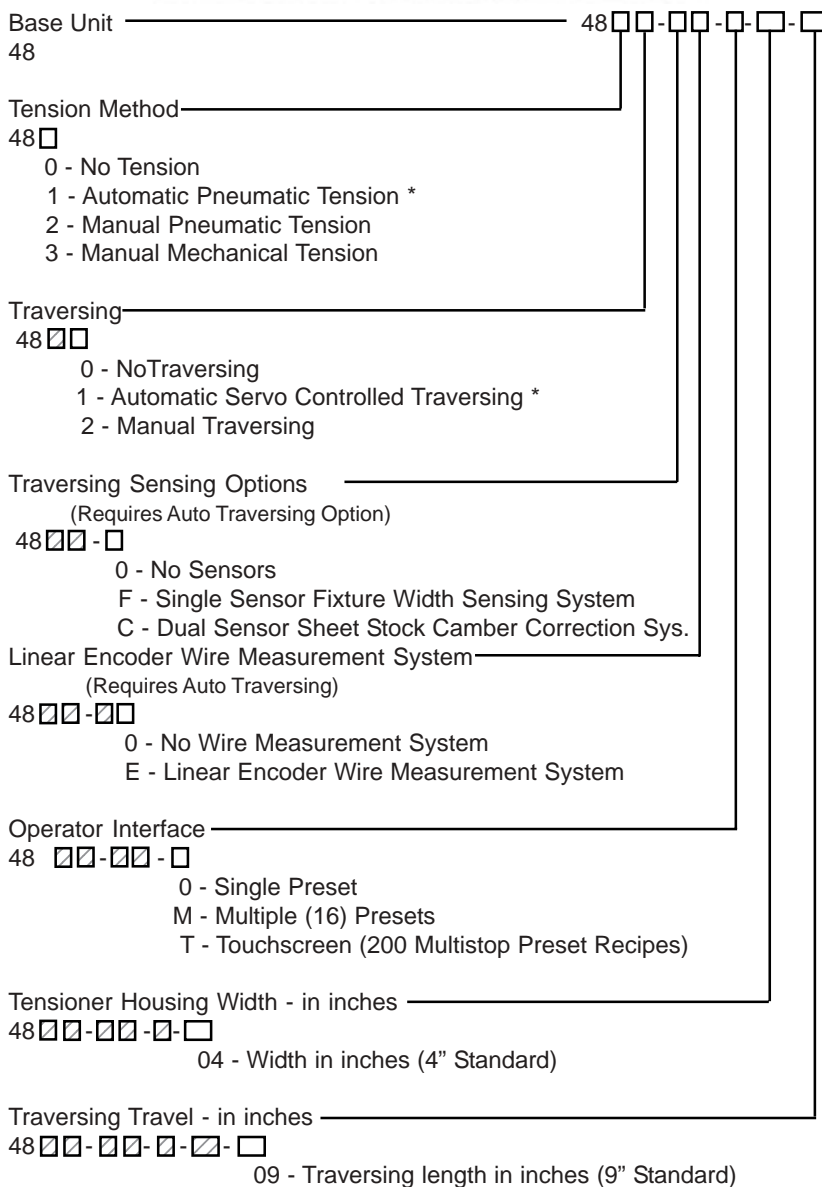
Base Unit 48□□-□□-□-□-□
48

Tension Method
48□
0 - No Tension
1 - Automatic Pneumatic Tension *
2 - Manual Pneumatic Tension
3 - Manual Mechanical Tension

Traversing
48□□
0 - NoTraversing
1 - Automatic Servo Controlled Traversing *
2 - Manual Traversing

Traversing Sensing Options
(Requires Auto Traversing Option)
48□□-□
0 - No Sensors
F - Single Sensor Fixture Width Sensing System
C - Dual Sensor Sheet Stock Camber Correction Sys.

Linear Encoder Wire Measurement System
(Requires Auto Traversing)
48□□-□□
0 - No Wire Measurement System
E - Linear Encoder Wire Measurement System

Operator Interface
48 □□-□□-□
0 - Single Preset
M - Multiple (16) Presets
T - Touchscreen (200 Multistop Preset Recipes)

Tensioner Housing Width - in inches
48□□-□□-□-□
04 - Width in inches (4" Standard)

Traversing Travel - in inches
48□□-□□-□-□-□
09 - Traversing length in inches (9" Standard)